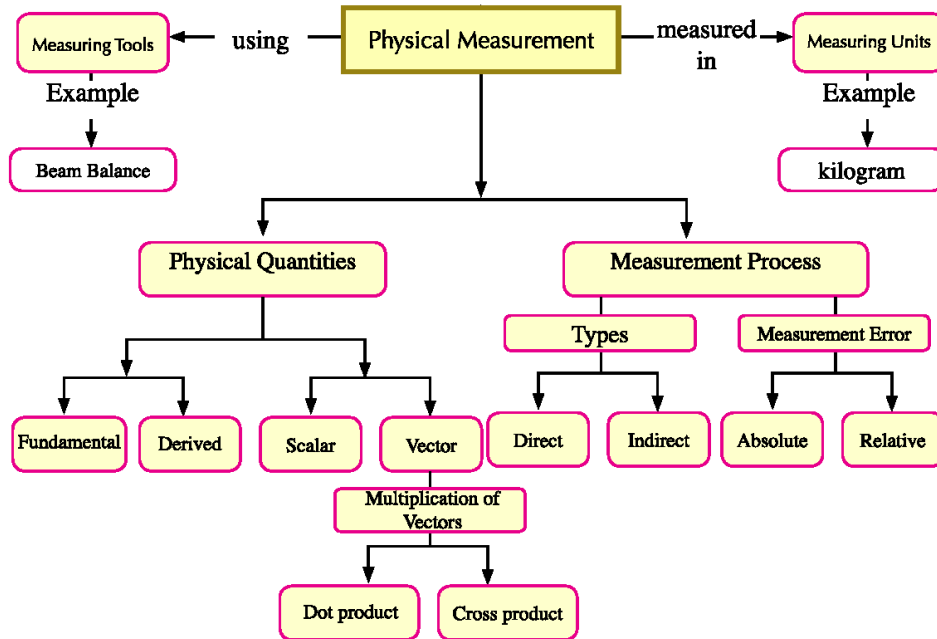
Measuring Tools
using
Physical Measurement
measured in
Measuring Units
Example
Example
Beam Balance
kilogram
Physical Quantities
Measurement Process
Types
Measurement Error
Fundamental
Derived
Scalar
Vector
Direct
Indirect
Absolute
Relative
Multiplication of Vectors
Dot product
Cross product